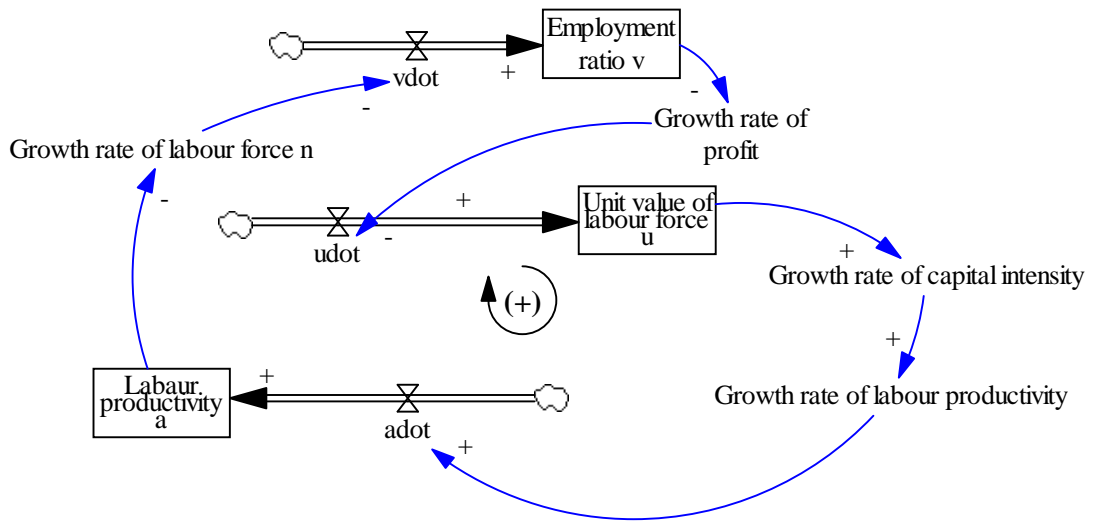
Employment ratio v

vdot

+

-

-

Growth rate of profit

Growth rate of labour force n

-

+

Unit value of labour force u

udot

-

+

Growth rate of capital intensity

(+)

+

Growth rate of labour productivity

+

Labaur productivity a

adot

+